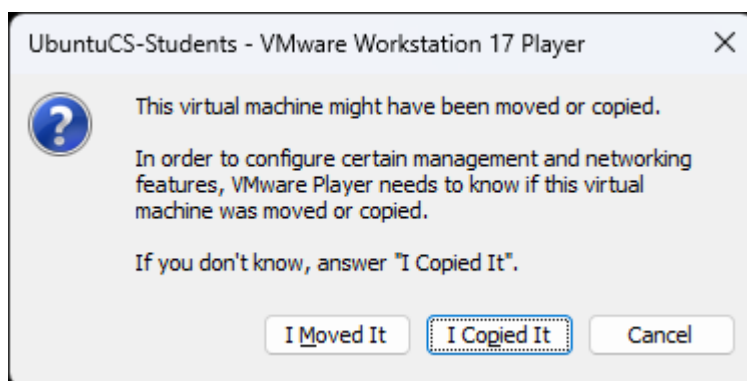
UbuntuCS-Students - VMware Workstation 17 Player ×

This virtual machine might have been moved or copied.

In order to configure certain management and networking features, VMware Player needs to know if this virtual machine was moved or copied.

If you don't know, answer "I Copied It".

I Moved It I Copied It Cancel